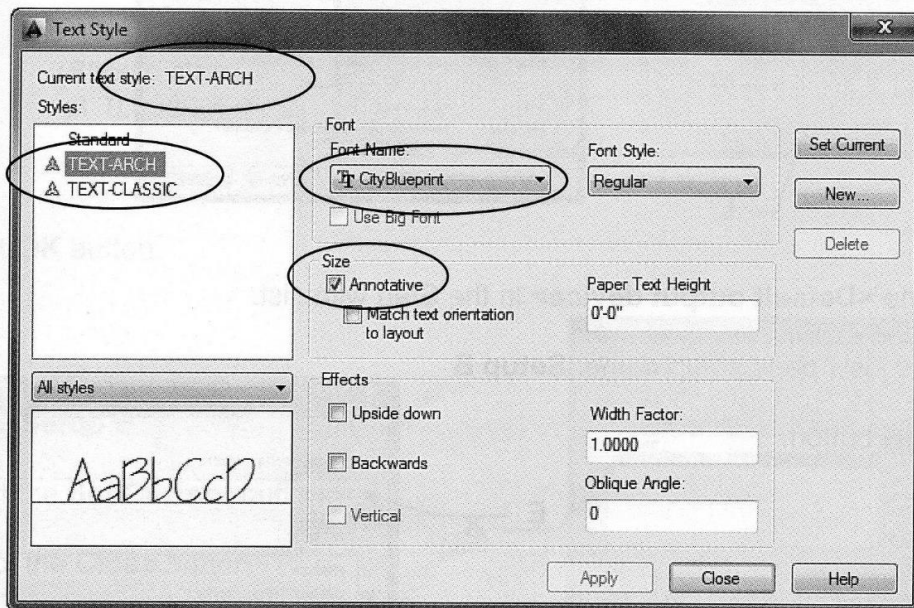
Text Style

Current text style: TEXT-ARCH

Styles:

Standard
TEXT-ARCH
TEXT-CLASSIC

Font
Font Name:
CityBlueprint
Font Style:
Regular
Use Big Font

Size
Annotative
Match text orientation to layout
Paper Text Height
0'-0"

All styles

AaBbCcD

Effects
Upside down
Backwards
Vertical
Width Factor:
1.0000
Oblique Angle:
0

Set Current
New...
Delete

Apply
Close
Help